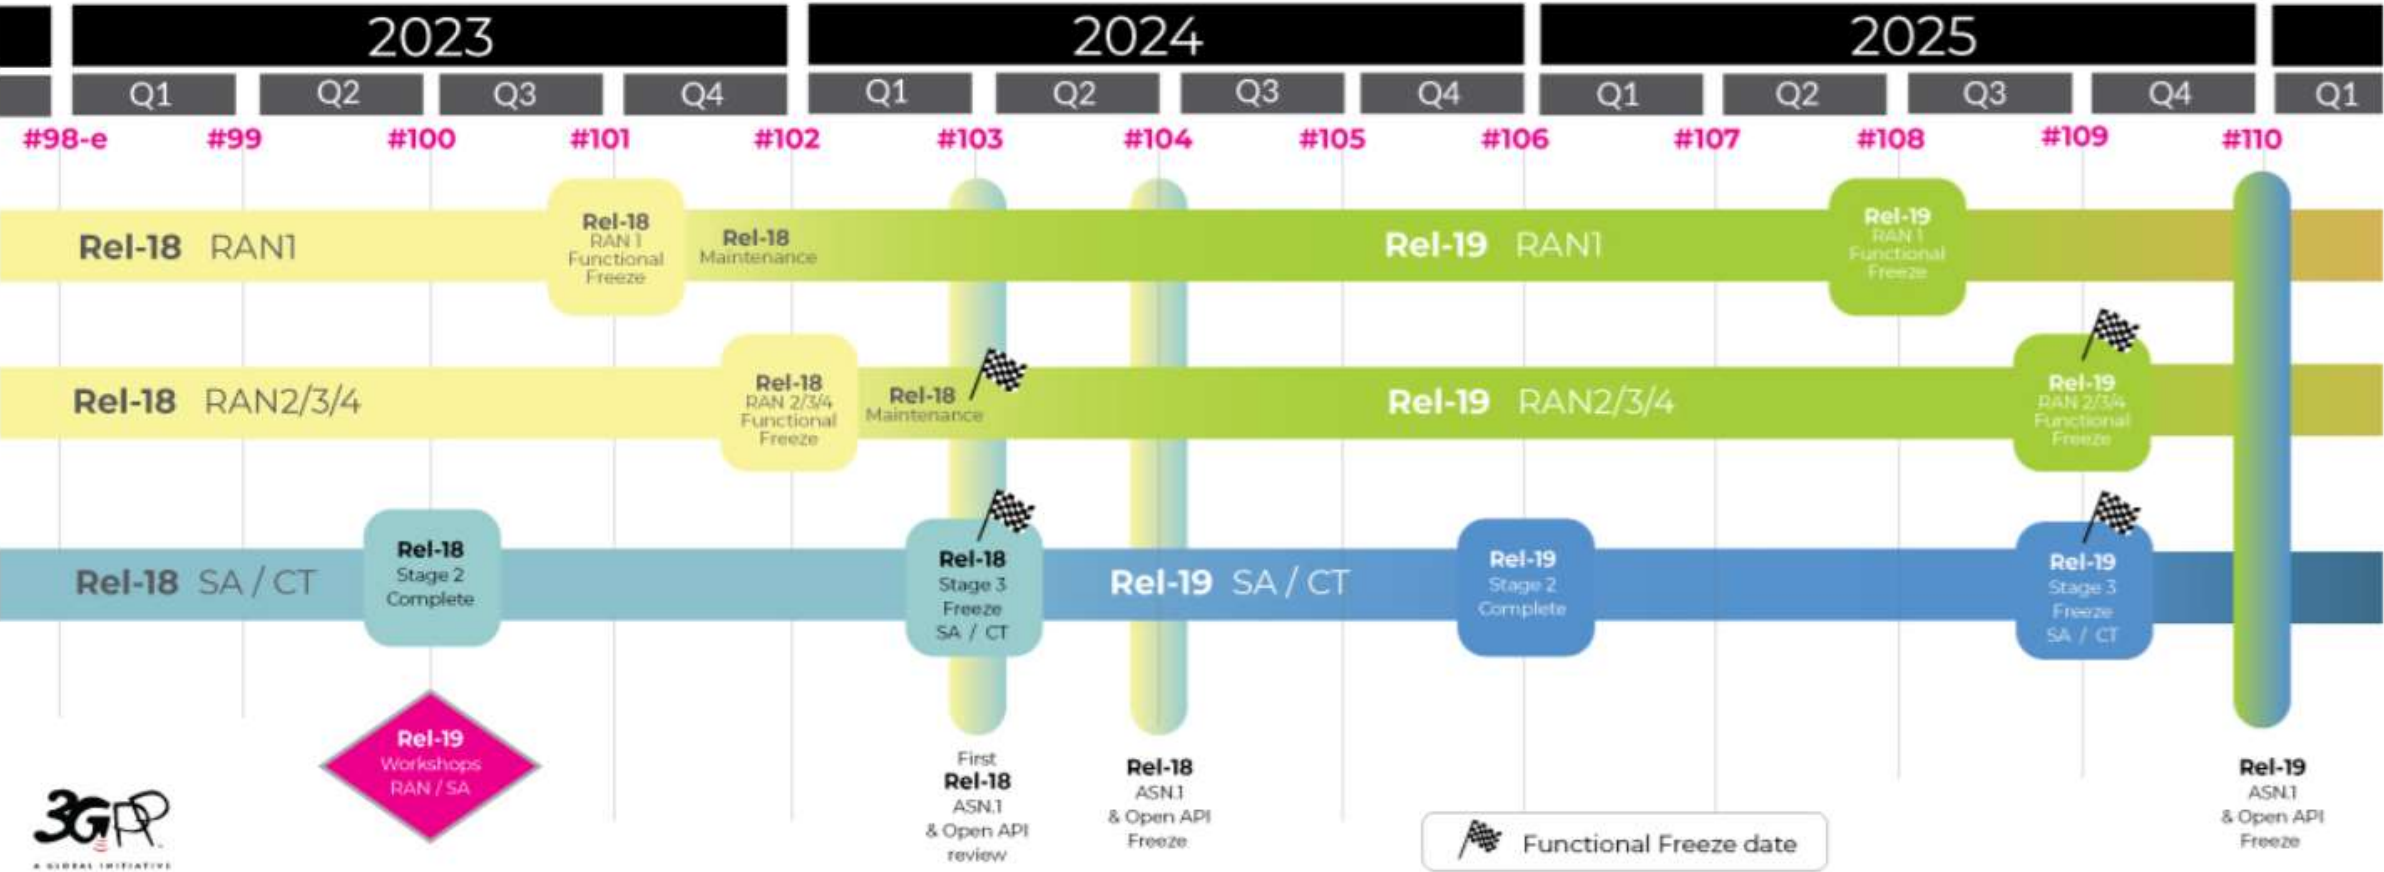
2023 2024 2025

Q1 Q2 Q3 Q4 Q1 Q2 Q3 Q4 Q1 Q2 Q3 Q4 Q1

#98-e #99 #100 #101 #102 #103 #104 #105 #106 #107 #108 #109 #110

Rel-18 RAN1

Rel-18 RAN 1 Functional Freeze

Rel-18 Maintenance

Rel-19 RAN1

Rel-19 RAN 1 Functional Freeze

Rel-18 RAN2/3/4

Rel-18 RAN 2/3/4 Functional Freeze

Rel-18 Maintenance

Rel-19 RAN2/3/4

Rel-19 RAN 2/3/4 Functional Freeze

Rel-18 SA / CT

Rel-18 Stage 2 Complete

Rel-18 Stage 3 Freeze SA / CT

Rel-19 SA / CT

Rel-19 Stage 2 Complete

Rel-19 Stage 3 Freeze SA / CT

Rel-19 Workshops RAN / SA

First Rel-18 ASN.1 & Open API review

Rel-18 ASN.1 & Open API Freeze

Functional Freeze date

Rel-19 ASN.1 & Open API Freeze

3GPP A GLOBAL INITIATIVE